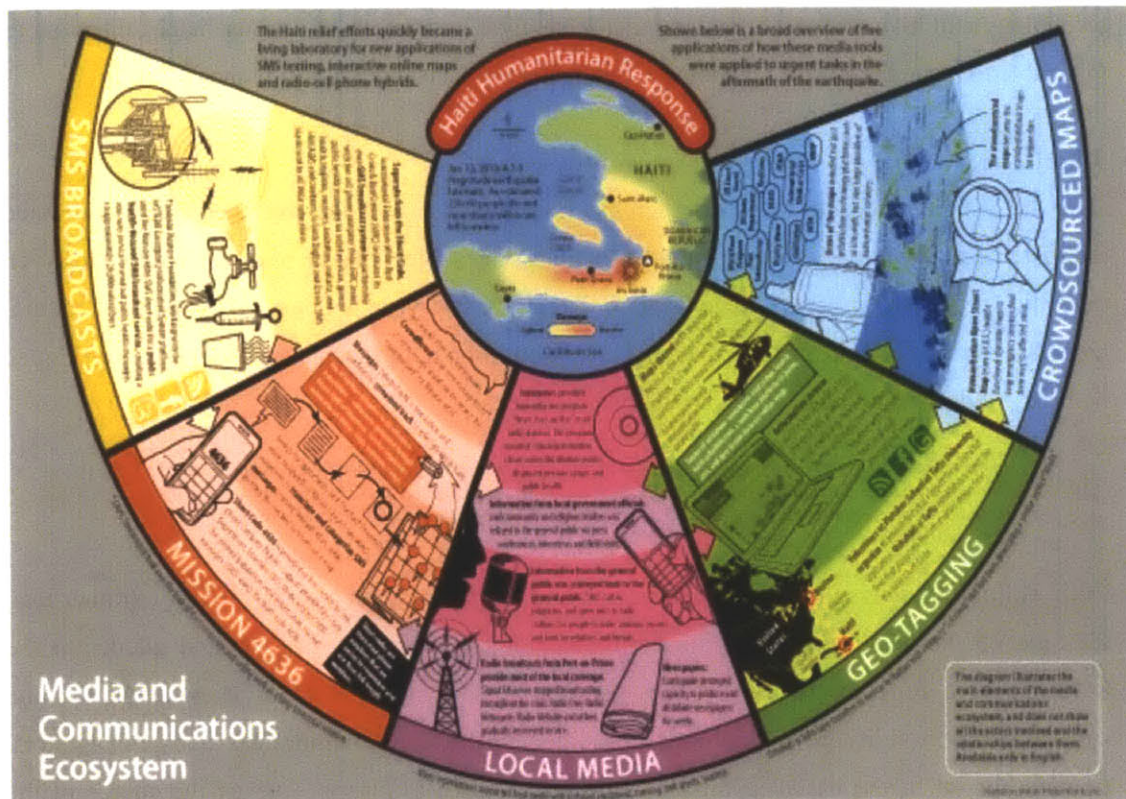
The Haiti relief efforts quickly became a living laboratory for new applications of SMS texting, interactive online maps and radio-cell phone hybrids.

Shown below is a broad overview of five applications of how these media tools were applied to urgent tasks in the aftermath of the earthquake.

Haiti Humanitarian Response

HAITI

Caribbean Sea

SMS BROADCASTS

CROWDSOURCED MAPS

MISSION 4636

LOCAL MEDIA

GEO-TAGGING

Media and Communications Ecosystem

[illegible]